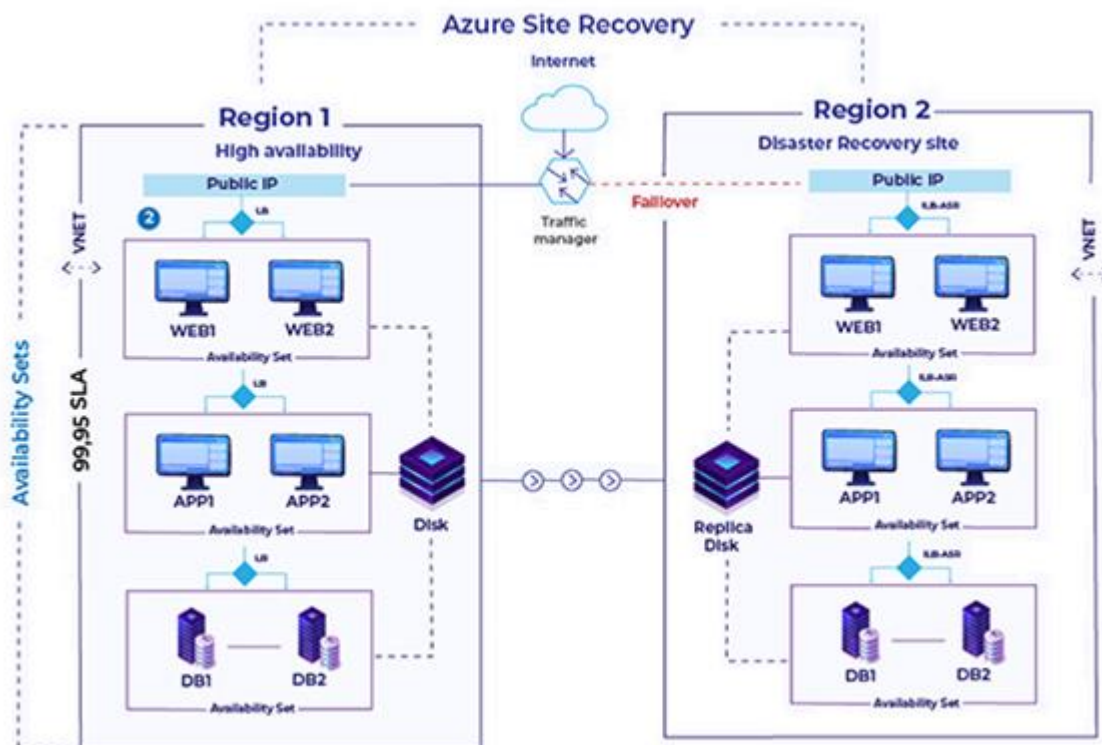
Azure Site Recovery

Internet

Region 1

High availability

Public IP

2

LB

VNET

WEB1

WEB2

Availability Set

LB

APP1

APP2

Availability Set

LB

DB1

DB2

Availability Set

Availability Sets

99,95 SLA

Disk

Traffic manager

Failover

Region 2

Disaster Recovery site

Public IP

ILB-ASR

VNET

WEB1

WEB2

Availability Set

ILB-ASR

APP1

APP2

Availability Set

ILB-ASR

DB1

DB2

Availability Set

Replica Disk